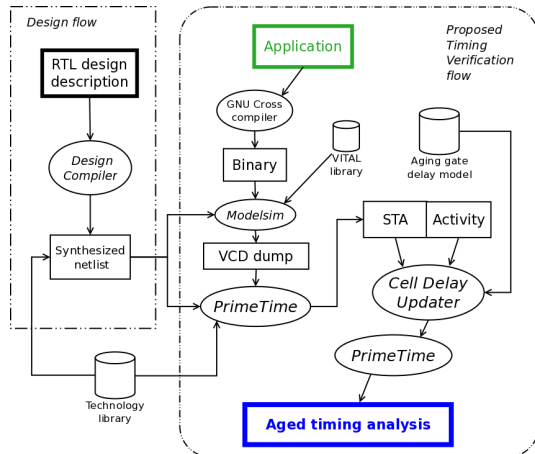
Design flow

RTL design description

Design Compiler

Synthesized netlist

Proposed Timing Verification flow

Application

GNU Cross compiler

Binary

VITAL library

Aging gate delay model

Modelsim

VCD dump

PrimeTime

STA

Activity

Cell Delay Updater

PrimeTime

Technology library

Aged timing analysis